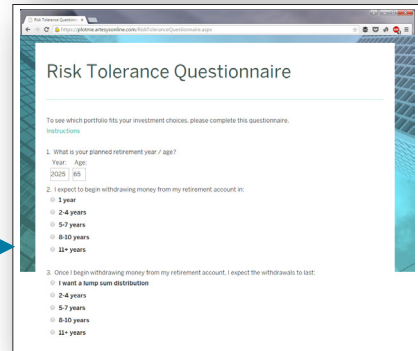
Risk Tolerance Questionn ×

https://plotme.artesysonline.com/RiskToleranceQuestionnaire.aspx

Risk Tolerance Questionnaire

To see which portfolio fits your investment choices, please complete this questionnaire.

Instructions

1. What is your planned retirement year / age?

Year: Age:

2025 65

2. I expect to begin withdrawing money from my retirement account in:

1 year

2-4 years

5-7 years

8-10 years

11+ years

3. Once I begin withdrawing money from my retirement account, I expect the withdrawals to last:

I want a lump sum distribution

2-4 years

5-7 years

8-10 years

11+ years